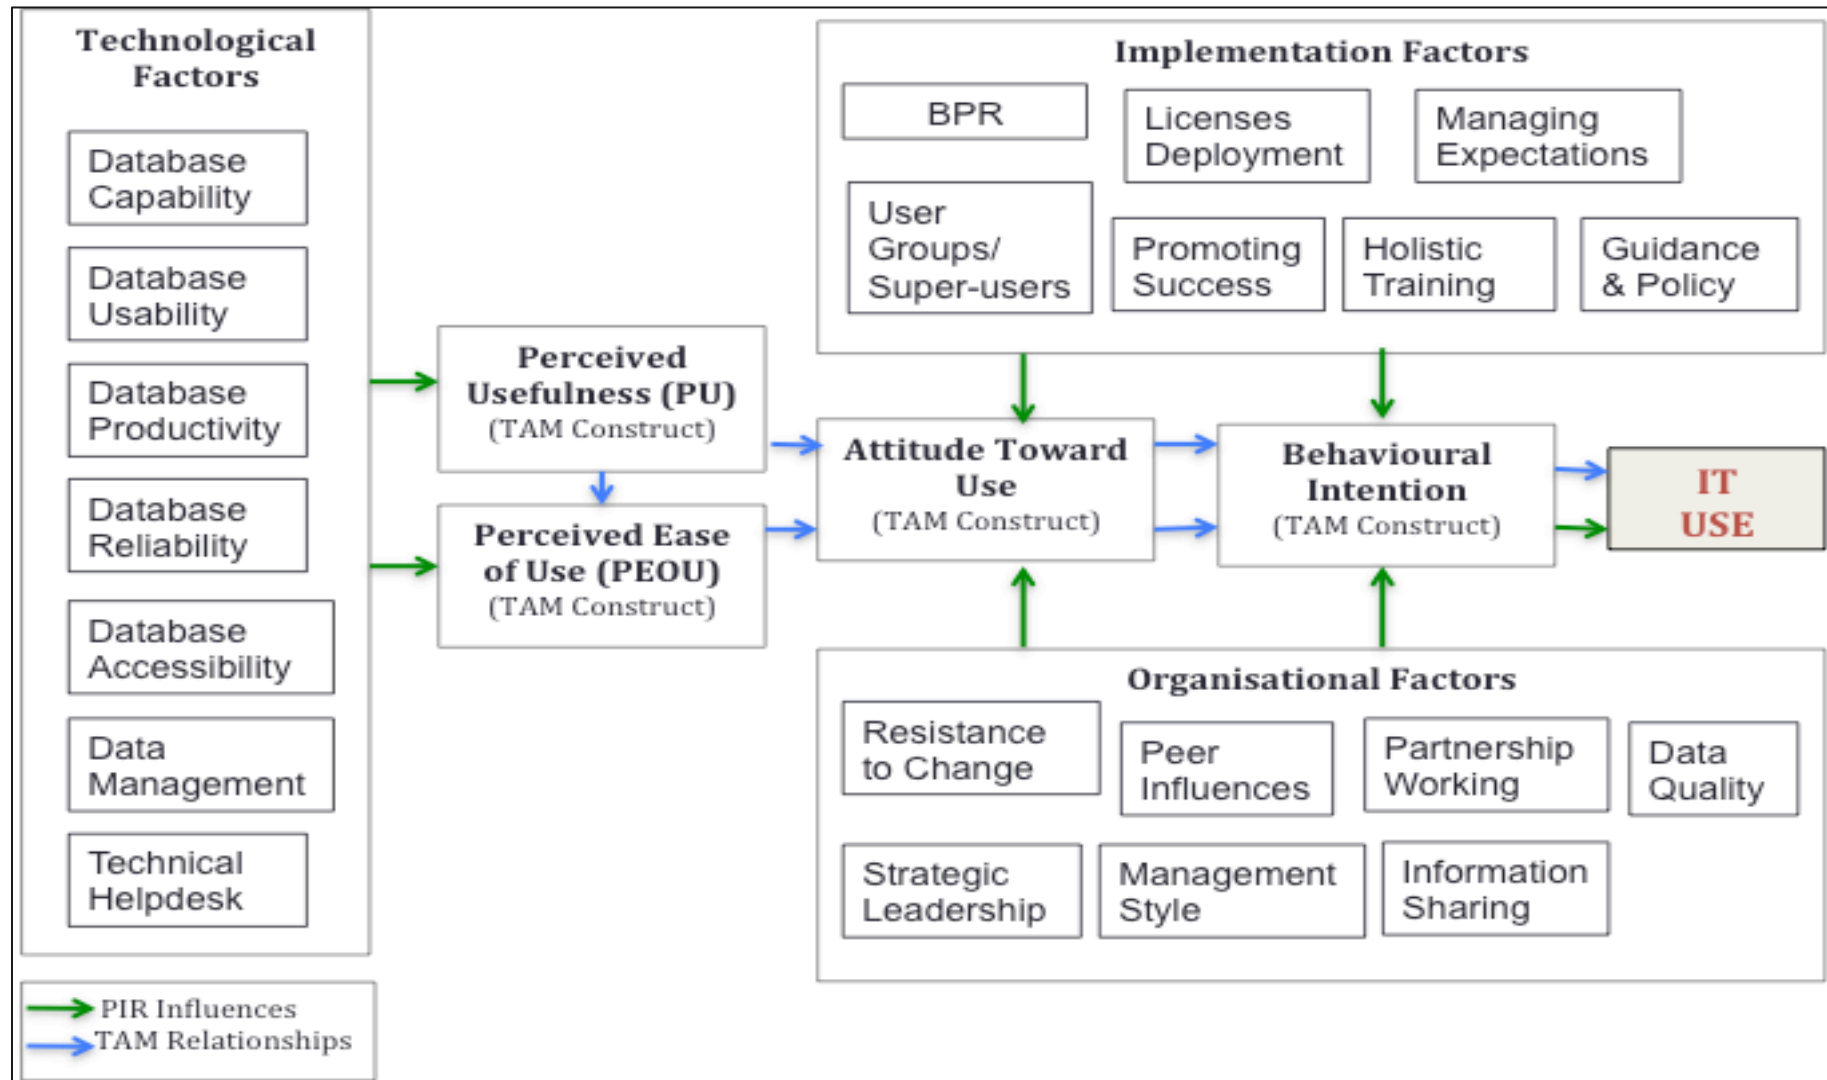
Technological Factors

Database Capability

Database Usability

Database Productivity

Database Reliability

Database Accessibility

Data Management

Technical Helpdesk

Implementation Factors

BPR

Licenses Deployment

Managing Expectations

User Groups/ Super-users

Promoting Success

Holistic Training

Guidance & Policy

Perceived Usefulness (PU) (TAM Construct)

Perceived Ease of Use (PEOU) (TAM Construct)

Attitude Toward Use (TAM Construct)

Behavioural Intention (TAM Construct)

IT USE

Organisational Factors

Resistance to Change

Peer Influences

Partnership Working

Data Quality

Strategic Leadership

Management Style

Information Sharing

PIR Influences
TAM Relationships